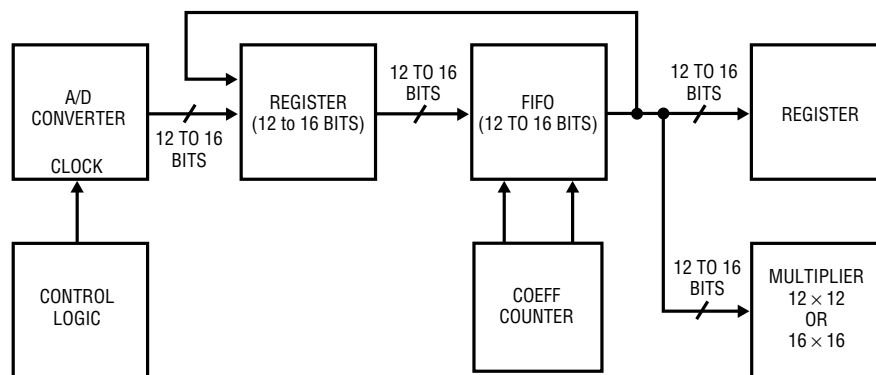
A/D CONVERTER

CLOCK

12 TO 16 BITS

REGISTER (12 to 16 BITS)

12 TO 16 BITS

FIFO (12 TO 16 BITS)

12 TO 16 BITS

REGISTER

CONTROL LOGIC

COEFF COUNTER

12 TO 16 BITS

MULTIPLIER $12 \times 12$ OR $16 \times 16$